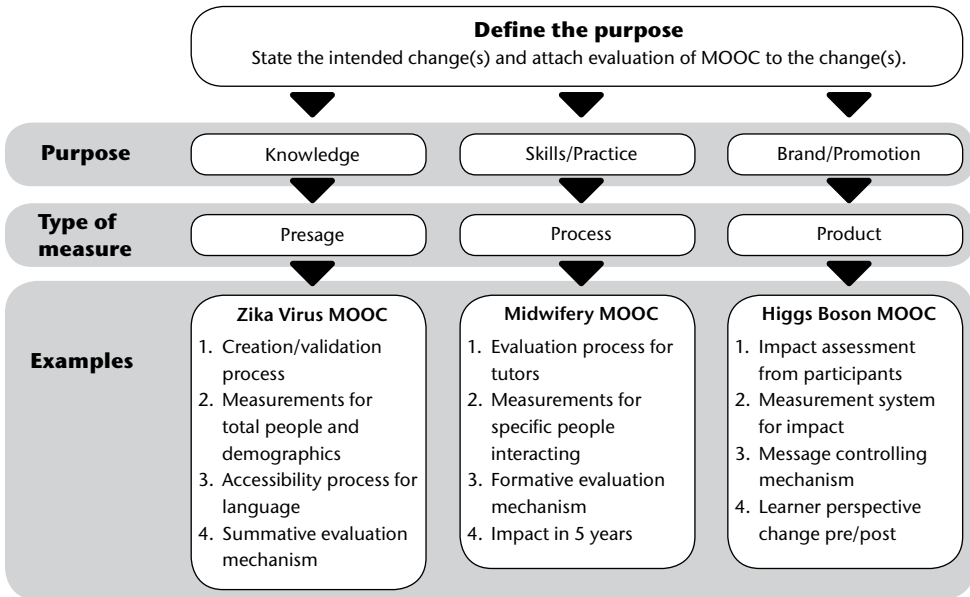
**Define the purpose**
State the intended change(s) and attach evaluation of MOOC to the change(s).

**Purpose**

Knowledge

Skills/Practice

Brand/Promotion

**Type of measure**

Presage

Process

Product

**Examples**

**Zika Virus MOOC**
1. Creation/validation process
2. Measurements for total people and demographics
3. Accessibility process for language
4. Summative evaluation mechanism

**Midwifery MOOC**
1. Evaluation process for tutors
2. Measurements for specific people interacting
3. Formative evaluation mechanism
4. Impact in 5 years

**Higgs Boson MOOC**
1. Impact assessment from participants
2. Measurement system for impact
3. Message controlling mechanism
4. Learner perspective change pre/post